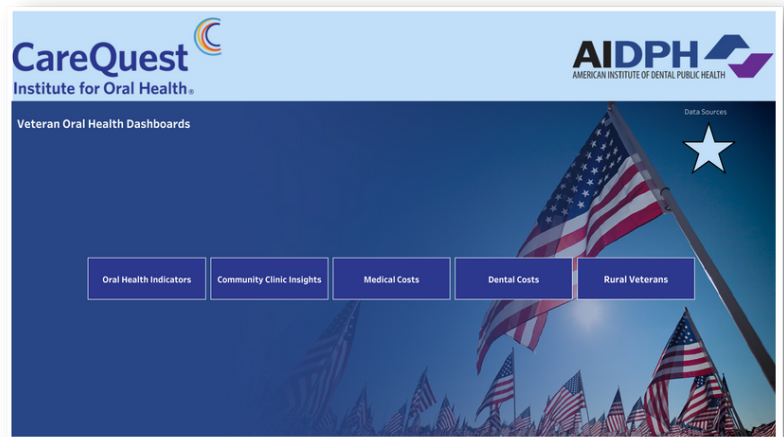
CareQuest
Institute for Oral Health®

AIDPH
AMERICAN INSTITUTE OF DENTAL PUBLIC HEALTH

Veteran Oral Health Dashboards

Data Sources

Oral Health Indicators

Community Clinic Insights

Medical Costs

Dental Costs

Rural Veterans